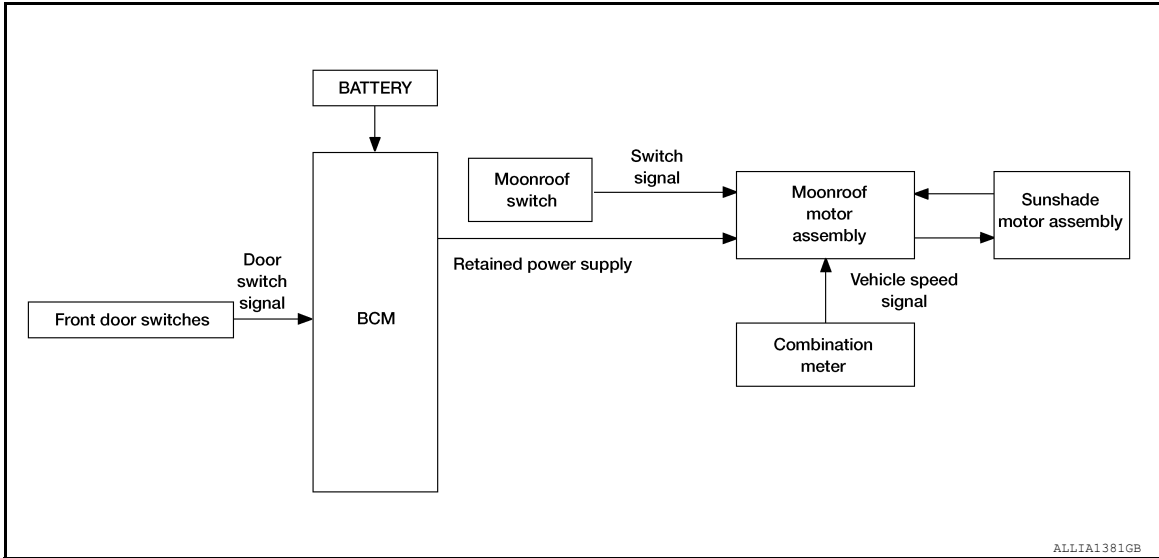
BATTERY

Door switch signal

Front door switches

BCM

Moonroof switch

Switch signal

Retained power supply

Moonroof motor assembly

Sunshade motor assembly

Vehicle speed signal

Combination meter

ALLIA1381GB